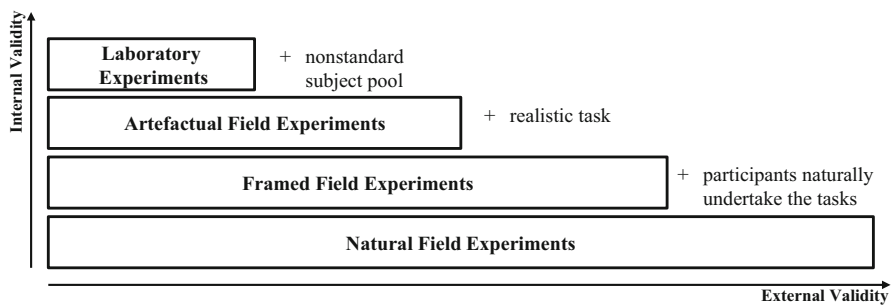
Internal Validity

Laboratory Experiments

+ nonstandard subject pool

Artefactual Field Experiments

+ realistic task

Framed Field Experiments

+ participants naturally undertake the tasks

Natural Field Experiments

External Validity